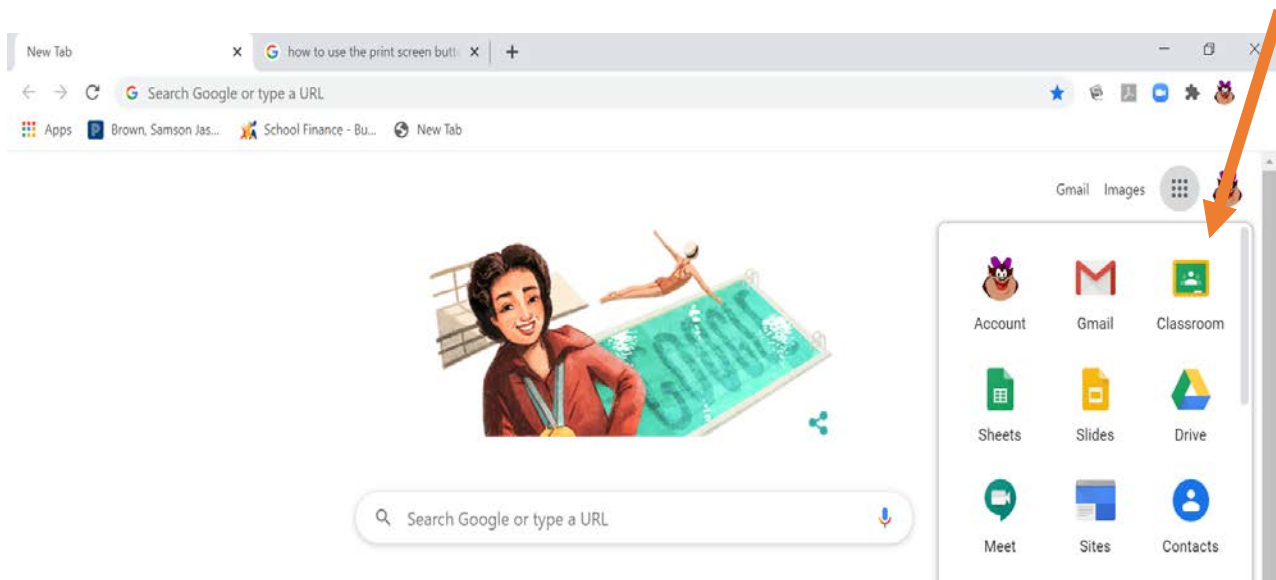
New Tab
how to use the print screen butt
Search Google or type a URL
Apps
Brown, Samson Jas...
School Finance - Bu...
New Tab
Gmail
Images
Account
Gmail
Classroom
Sheets
Slides
Drive
Meet
Sites
Contacts
Search Google or type a URL